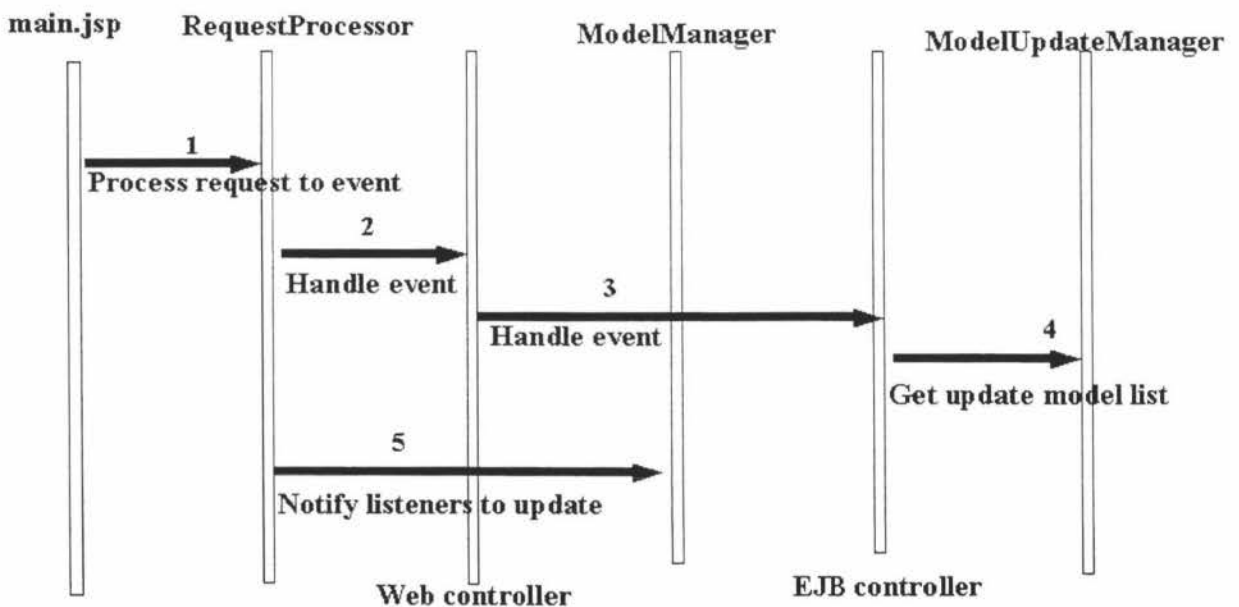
main.jsp

RequestProcessor

ModelManager

ModelUpdateManager

1

Process request to event

2

Handle event

3

Handle event

4

Get update model list

5

Notify listeners to update

Web controller

EJB controller